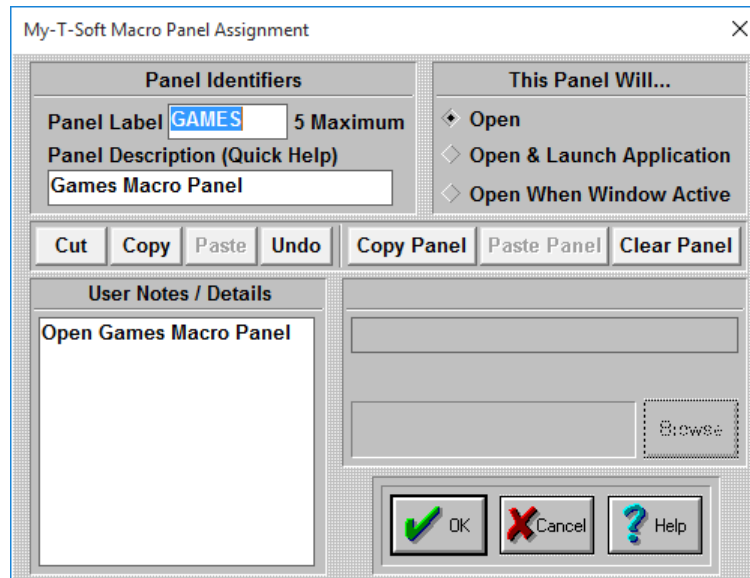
My-T-Soft Macro Panel Assignment

Panel Identifiers

Panel Label GAMES 5 Maximum

Panel Description (Quick Help)

Games Macro Panel

This Panel Will...

Open

Open & Launch Application

Open When Window Active

Cut Copy Paste Undo

Copy Panel Paste Panel Clear Panel

User Notes / Details

Open Games Macro Panel

Browse

OK Cancel Help